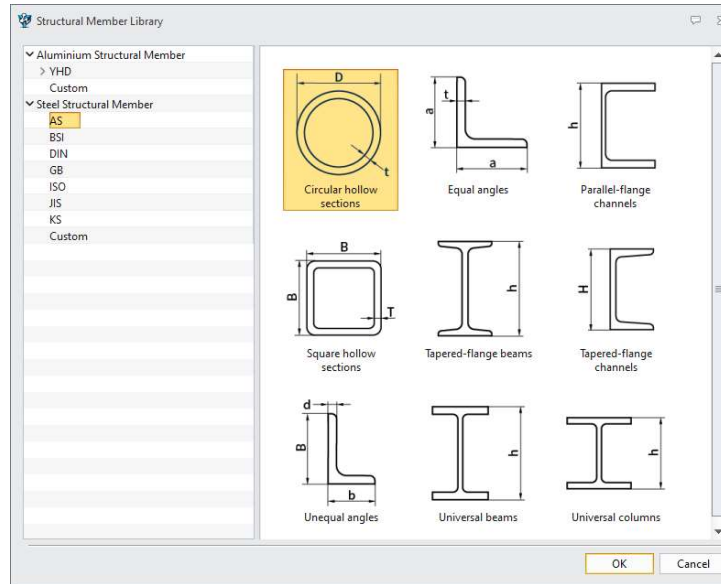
Structural Member Library

Aluminium Structural Member
YHD
Custom
Steel Structural Member
AS
BSI
DIN
GB
ISO
JIS
KS
Custom

D
t
Circular hollow sections

t
a
a
Equal angles

h
Parallel-flange channels

B
B
T
Square hollow sections

h
Tapered-flange beams

H
Tapered-flange channels

d
B
b
Unequal angles

h
Universal beams

h
Universal columns

OK
Cancel